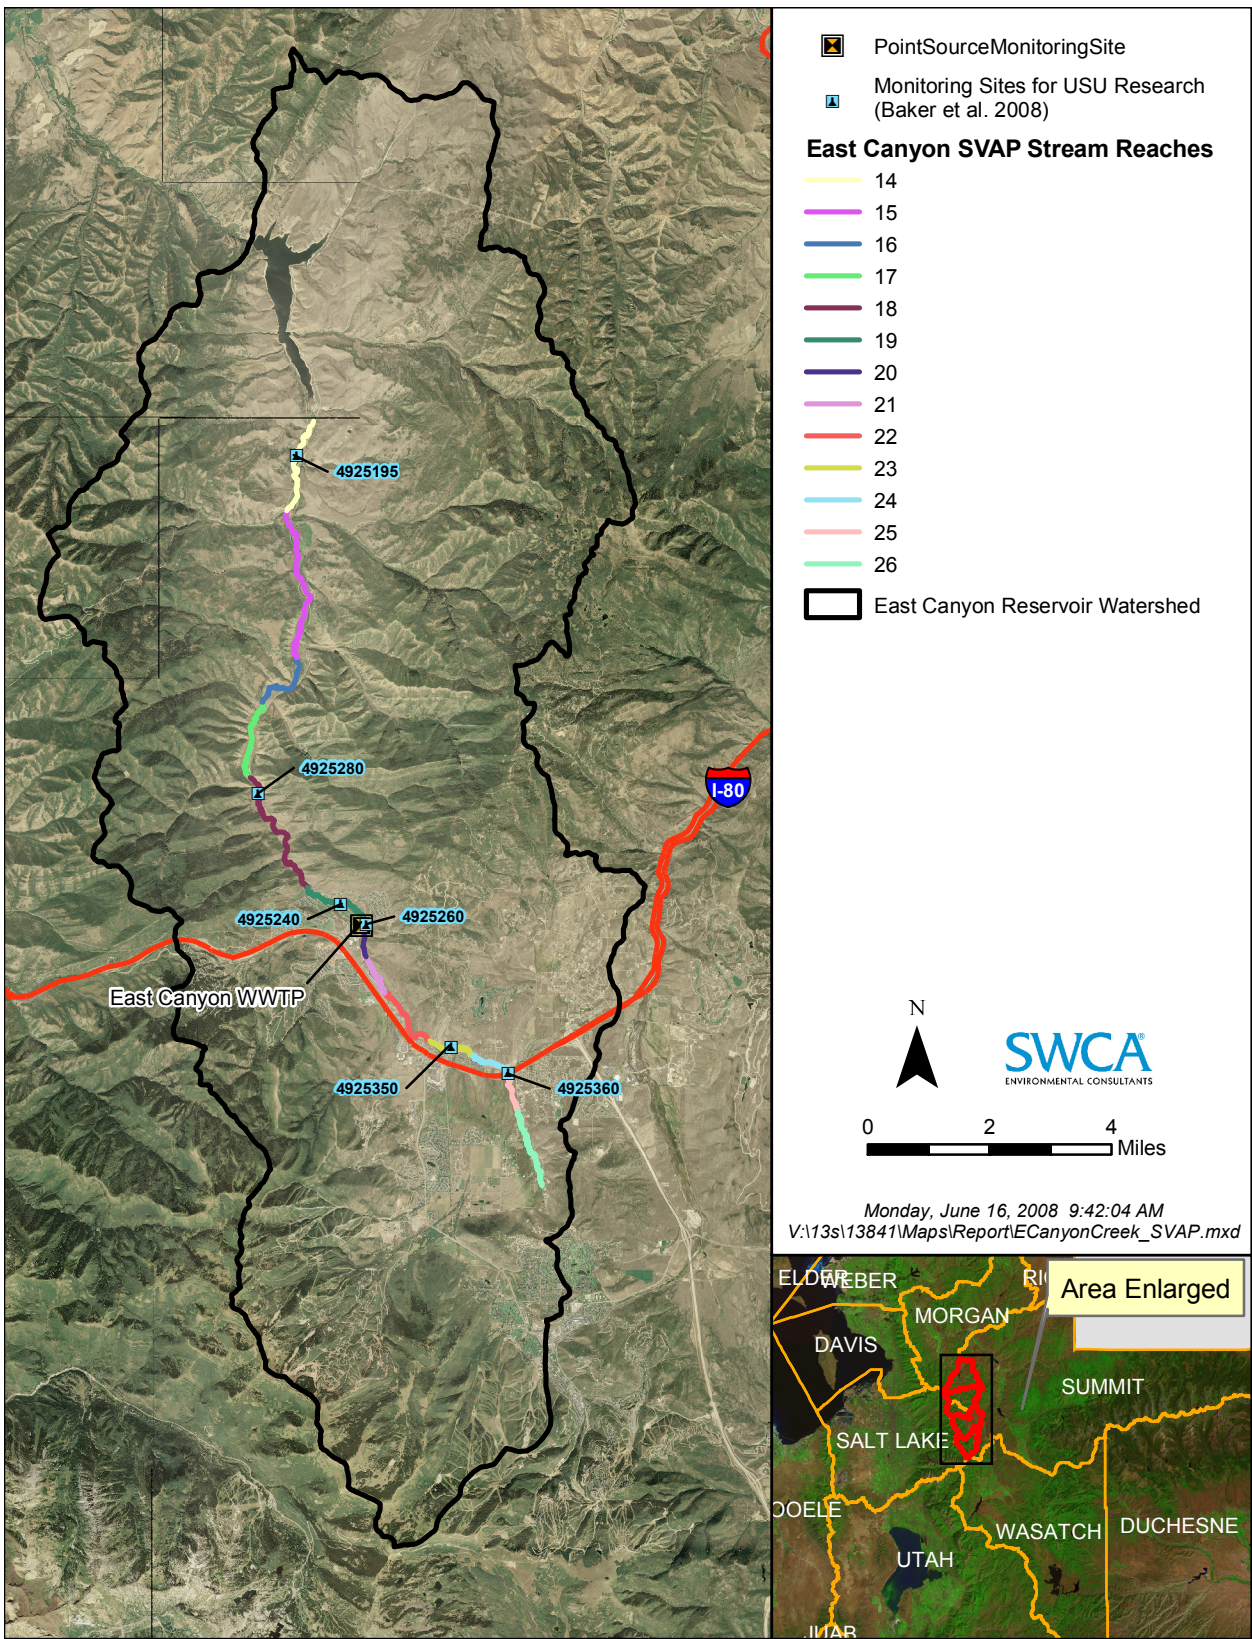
4925195
4925280
4925240
4925260
East Canyon WWTP
4925350
4925360
I-80

PointSourceMonitoringSite
Monitoring Sites for USU Research (Baker et al. 2008)
East Canyon SVAP Stream Reaches
14
15
16
17
18
19
20
21
22
23
24
25
26
East Canyon Reservoir Watershed

N
SWCA
ENVIRONMENTAL CONSULTANTS
0 2 4
Miles

Monday, June 16, 2008 9:42:04 AM
V:\13s\13841\Maps\Report\ECanyonCreek_SVAP.mxd

ELDER
WEBER
RI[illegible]
Area Enlarged
MORGAN
DAVIS
SUMMIT
SALT LAKE
OOELE
WASATCH
DUCHESNE
UTAH
JUAB